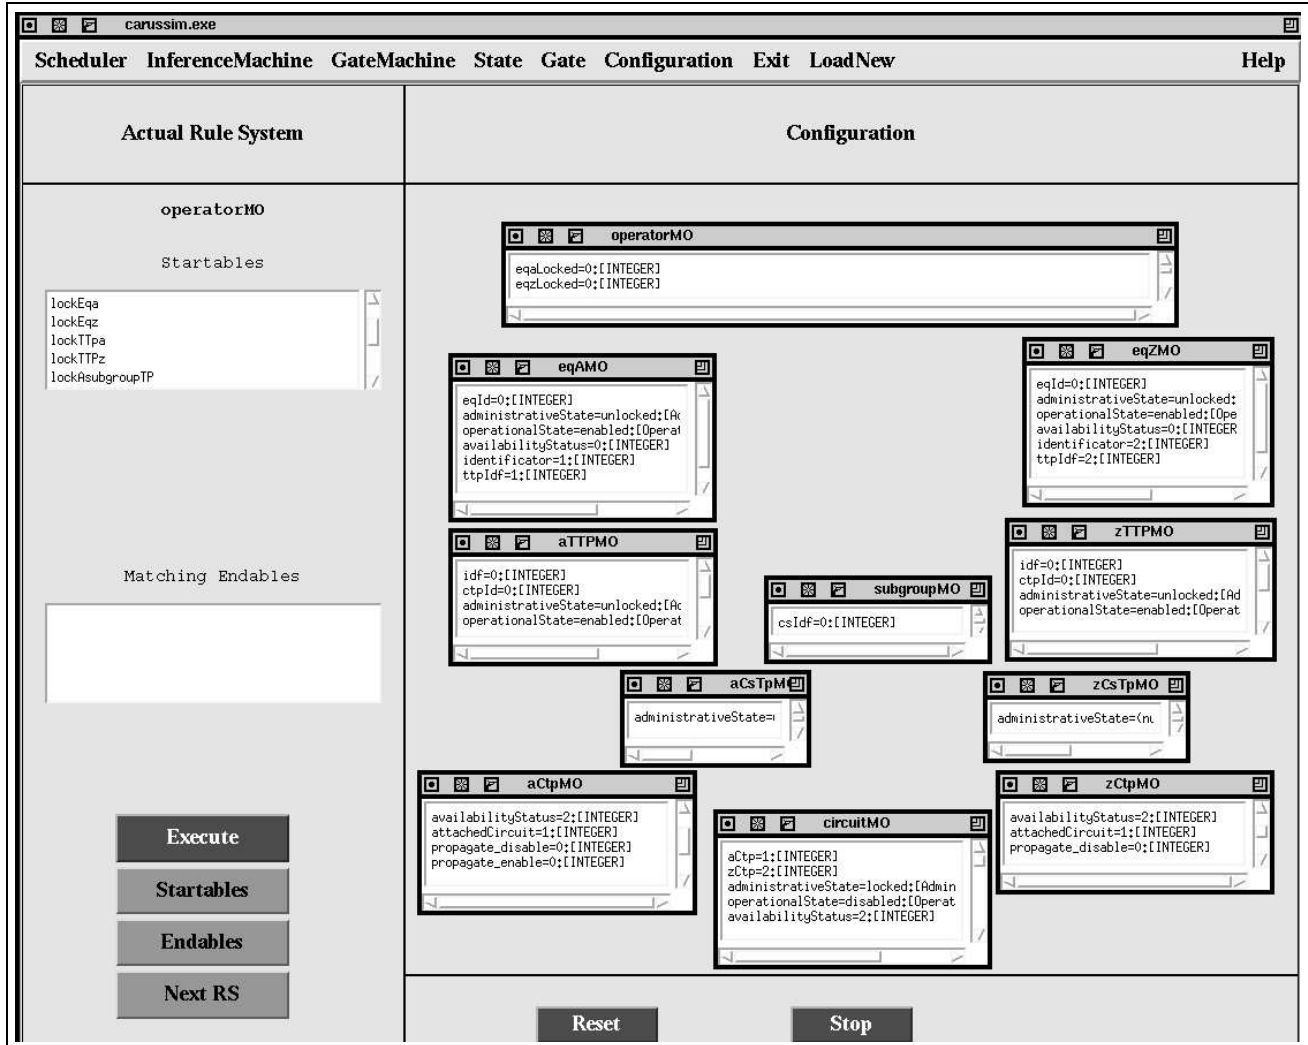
carussim.exe

Scheduler InferenceMachine GateMachine State Gate Configuration Exit LoadNew Help

Actual Rule System

Configuration

operatorMO

Startables

lockEqa
lockEqz
lockTTpa
lockTTPz
lockAsubgroupTP

Matching Endables

Execute

Startables

Endables

Next RS

operatorMO
eqaLocked=0:[INTEGER]
eqzLocked=0:[INTEGER]

eqAMO
eqId=0:[INTEGER]
administrativeState=unlocked:[A
operationalState=enabled:[Operat
availabilityStatus=0:[INTEGER]
identificator=1:[INTEGER]
ttpIdf=1:[INTEGER]

eqZMO
eqId=0:[INTEGER]
administrativeState=unlocked:
operationalState=enabled:[Ope
availabilityStatus=0:[INTEGER
identificator=2:[INTEGER]
ttpIdf=2:[INTEGER]

aTTPMO
idf=0:[INTEGER]
ctpId=0:[INTEGER]
administrativeState=unlocked:[A
operationalState=enabled:[Operat

subgroupMO
csIdf=0:[INTEGER]

zTTPMO
idf=0:[INTEGER]
ctpId=0:[INTEGER]
administrativeState=unlocked:[Ad
operationalState=enabled:[Operat

aCsTpMO
administrativeState=

zCsTpMO
administrativeState=(n

aCtpMO
availabilityStatus=2:[INTEGER]
attachedCircuit=1:[INTEGER]
propagate_disable=0:[INTEGER]
propagate_enable=0:[INTEGER]

circuitMO
aCtp=1:[INTEGER]
zCtp=2:[INTEGER]
administrativeState=locked:[Admin
operationalState=disabled:[Operat
availabilityStatus=2:[INTEGER]

zCtpMO
availabilityStatus=2:[INTEGER]
attachedCircuit=1:[INTEGER]
propagate_disable=0:[INTEGER]

Reset

Stop